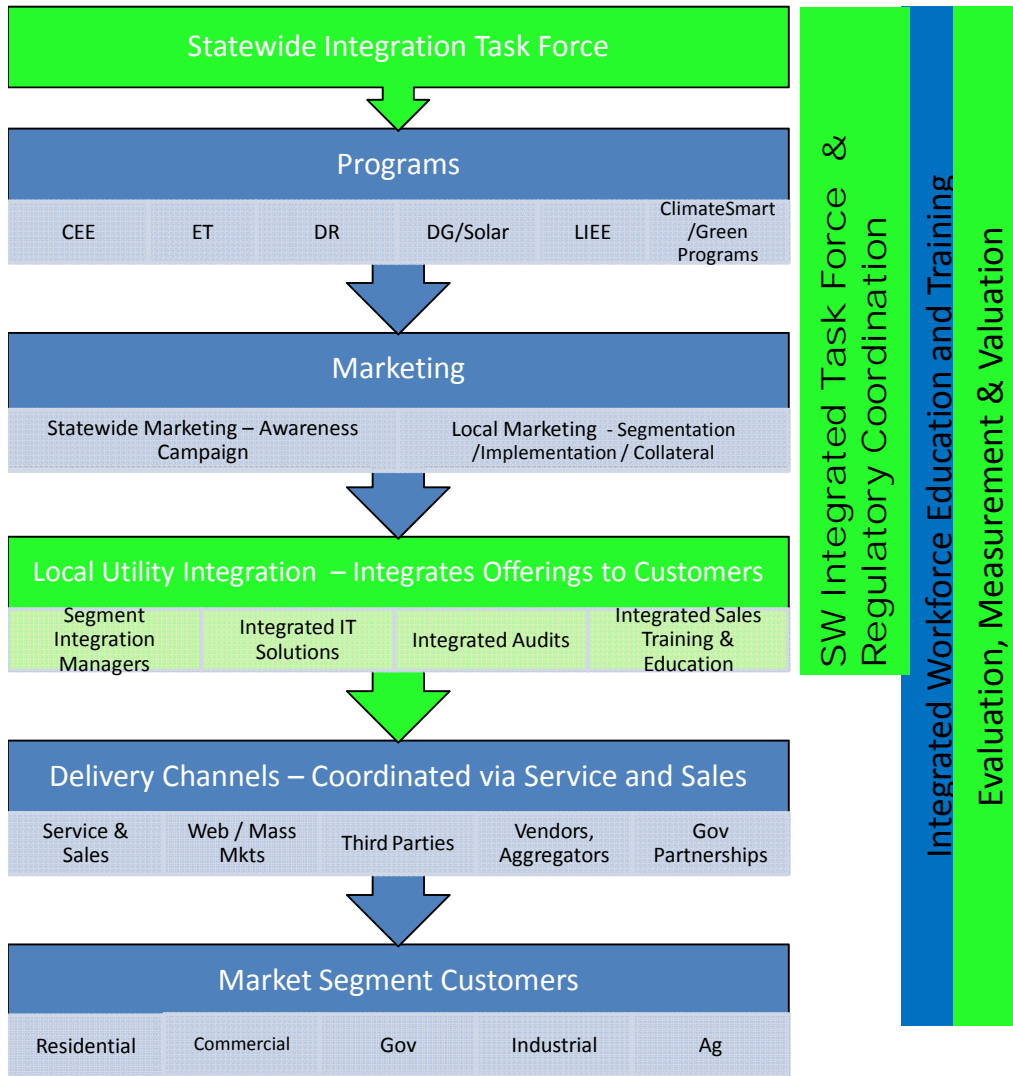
Statewide Integration Task Force

Programs

| CEE | ET | DR | DG/Solar | LIEE | ClimateSmart /Green Programs |
|---|---|---|---|---|---|

Marketing

| Statewide Marketing – Awareness Campaign | Local Marketing - Segmentation /Implementation / Collateral |
|---|---|

Local Utility Integration – Integrates Offerings to Customers

| Segment Integration Managers | Integrated IT Solutions | Integrated Audits | Integrated Sales Training & Education |
|---|---|---|---|

Delivery Channels – Coordinated via Service and Sales

| Service & Sales | Web / Mass Mkts | Third Parties | Vendors, Aggregators | Gov Partnerships |
|---|---|---|---|---|

Market Segment Customers

| Residential | Commercial | Gov | Industrial | Ag |
|---|---|---|---|---|

SW Integrated Task Force & Regulatory Coordination

Integrated Workforce Education and Training

Evaluation, Measurement & Valuation